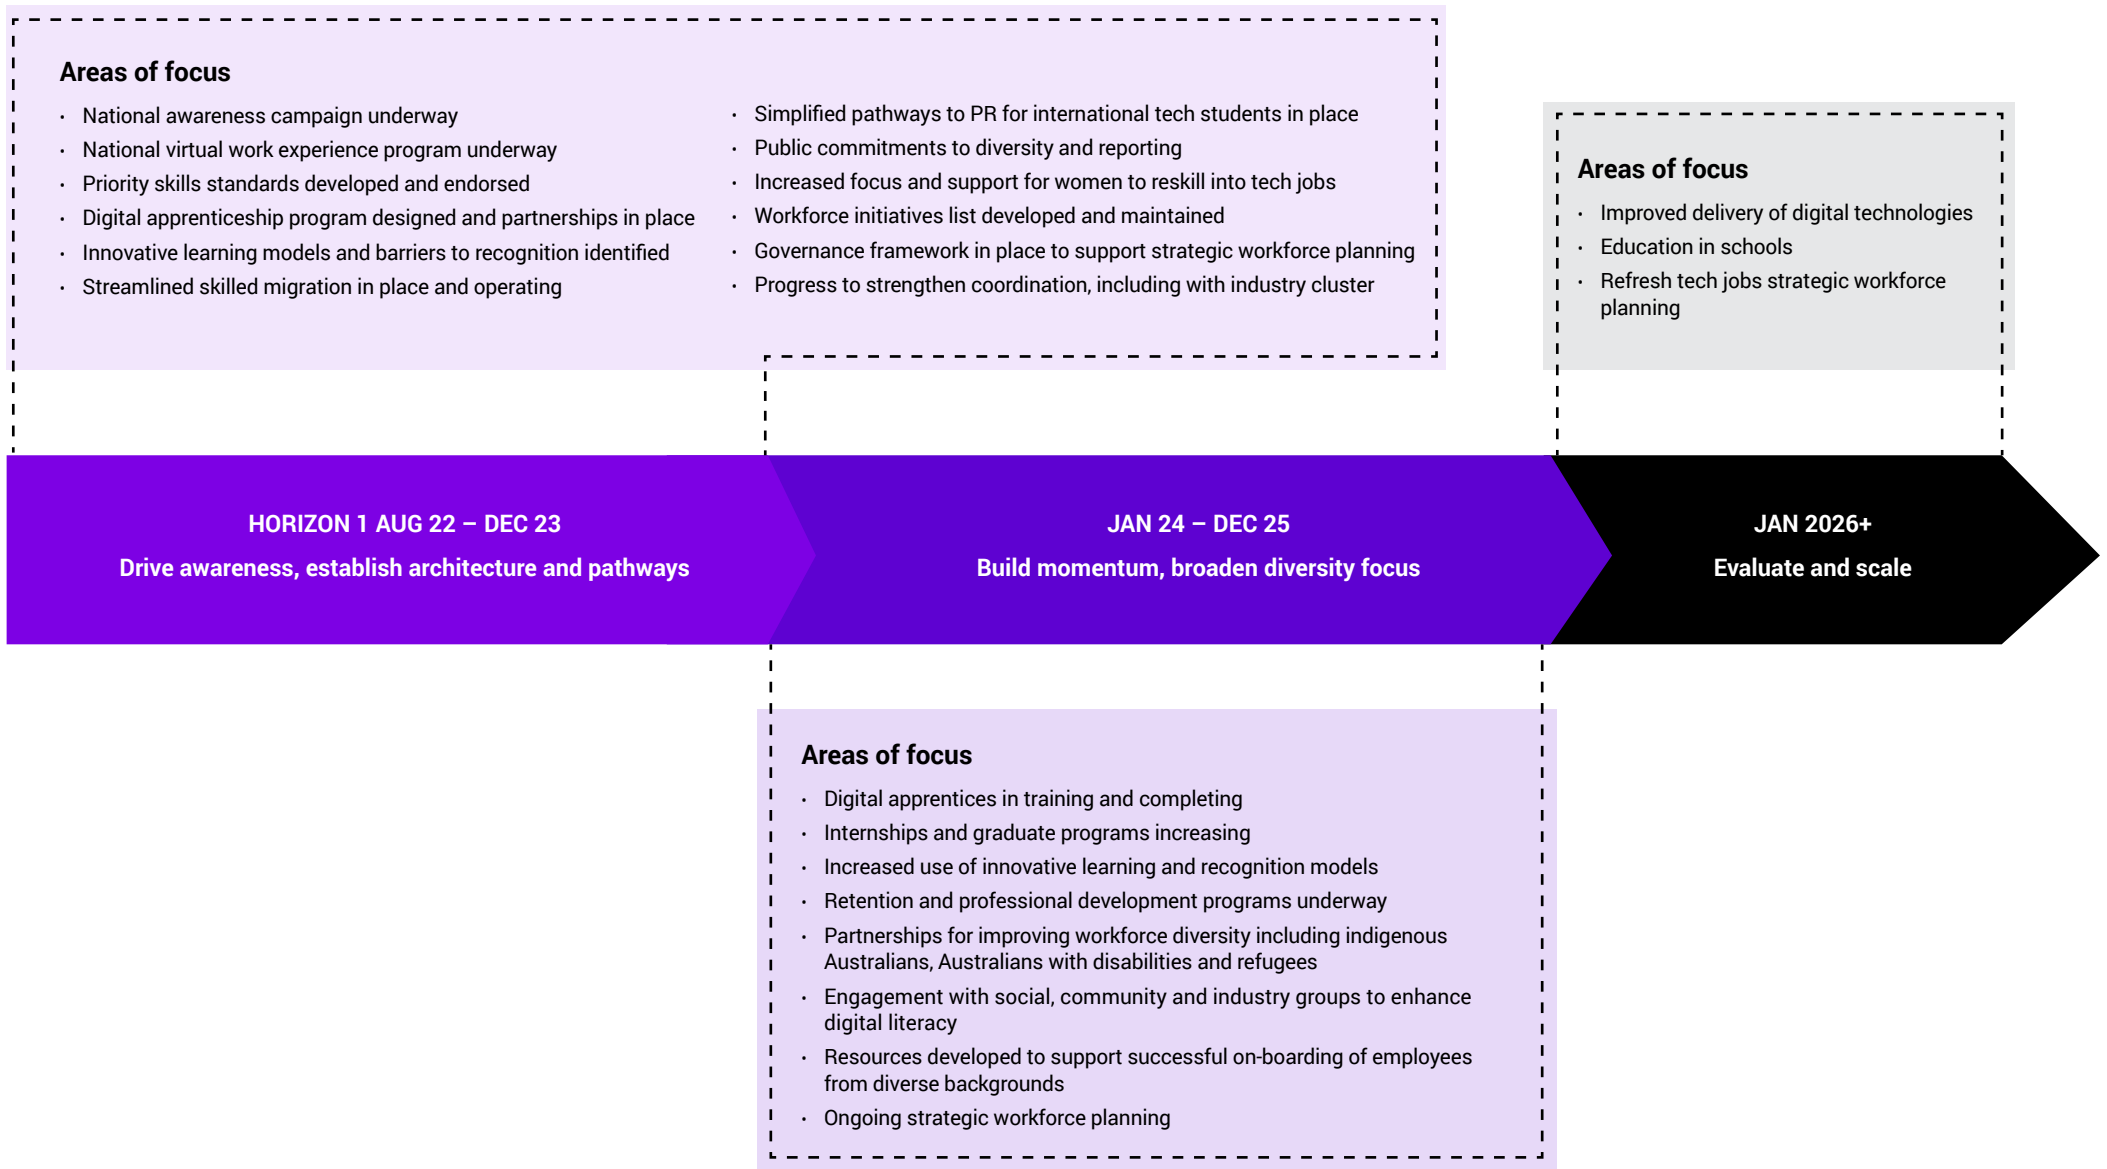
Areas of focus

- National awareness campaign underway
- National virtual work experience program underway
- Priority skills standards developed and endorsed
- Digital apprenticeship program designed and partnerships in place
- Innovative learning models and barriers to recognition identified
- Streamlined skilled migration in place and operating

- Simplified pathways to PR for international tech students in place
- Public commitments to diversity and reporting
- Increased focus and support for women to reskill into tech jobs
- Workforce initiatives list developed and maintained
- Governance framework in place to support strategic workforce planning
- Progress to strengthen coordination, including with industry cluster

Areas of focus

- Improved delivery of digital technologies
- Education in schools
- Refresh tech jobs strategic workforce planning

HORIZON 1 AUG 22 – DEC 23
Drive awareness, establish architecture and pathways

JAN 24 – DEC 25
Build momentum, broaden diversity focus

JAN 2026+
Evaluate and scale

Areas of focus

- Digital apprentices in training and completing
- Internships and graduate programs increasing
- Increased use of innovative learning and recognition models
- Retention and professional development programs underway
- Partnerships for improving workforce diversity including indigenous Australians, Australians with disabilities and refugees
- Engagement with social, community and industry groups to enhance digital literacy
- Resources developed to support successful on-boarding of employees from diverse backgrounds
- Ongoing strategic workforce planning